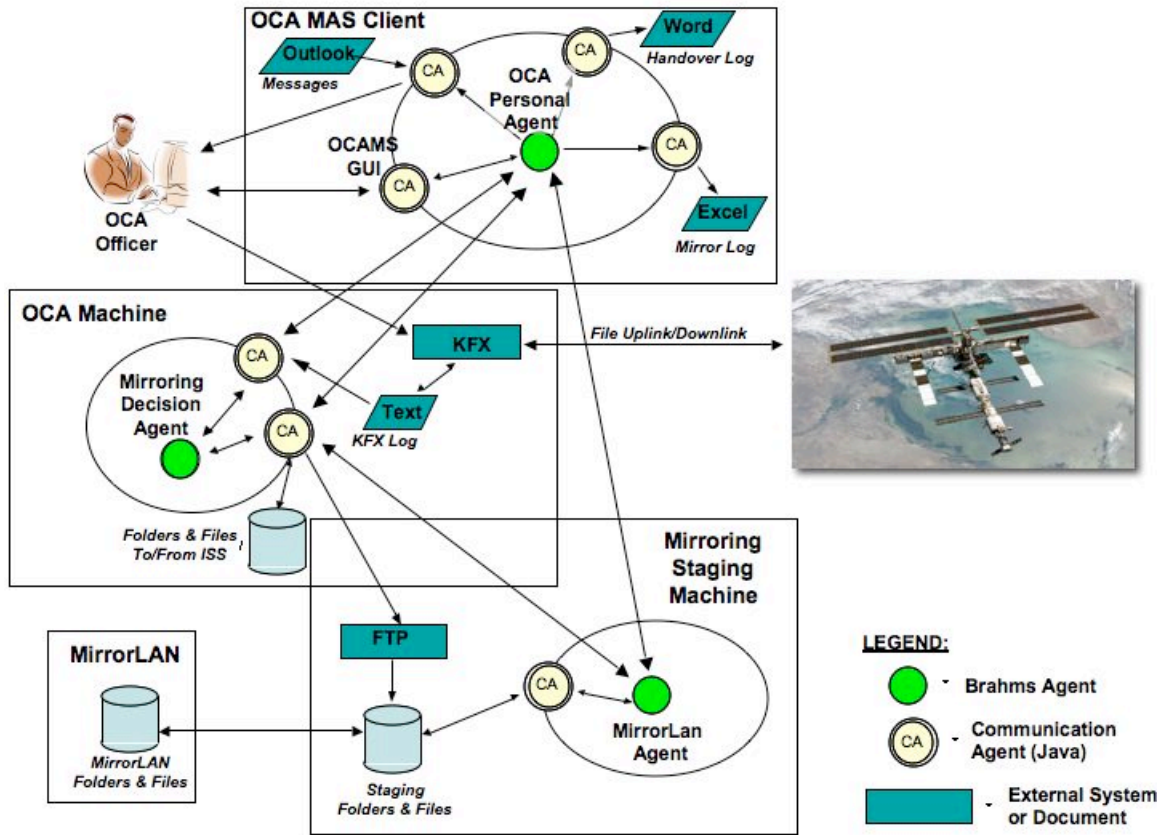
OCA MAS Client

Outlook
Messages

CA

Word
Handover Log

CA

OCA Personal Agent

OCAMS GUI

CA

CA

Excel
Mirror Log

OCA Officer

OCA Machine

CA

KFX

File Uplink/Downlink

Mirroring Decision Agent

CA

Text
KFX Log

Folders & Files To/From ISS

Mirroring Staging Machine

FTP

MirrorLAN

MirrorLAN Folders & Files

Staging Folders & Files

CA

MirrorLan Agent

LEGEND:

Brahms Agent

CA
Communication Agent (Java)

External System or Document